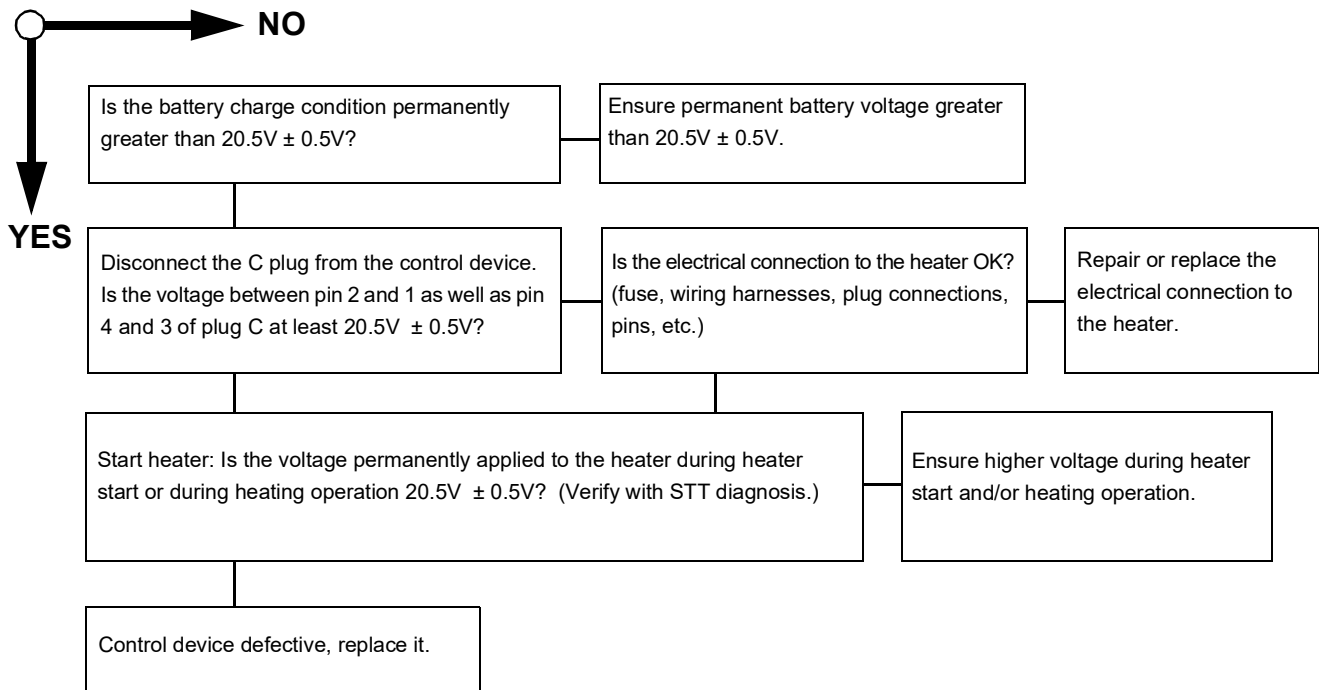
NO

YES

Is the battery charge condition permanently greater than 20.5V ± 0.5V?

Ensure permanent battery voltage greater than 20.5V ± 0.5V.

Disconnect the C plug from the control device. Is the voltage between pin 2 and 1 as well as pin 4 and 3 of plug C at least 20.5V ± 0.5V?

Is the electrical connection to the heater OK? (fuse, wiring harnesses, plug connections, pins, etc.)

Repair or replace the electrical connection to the heater.

Start heater: Is the voltage permanently applied to the heater during heater start or during heating operation 20.5V ± 0.5V? (Verify with STT diagnosis.)

Ensure higher voltage during heater start and/or heating operation.

Control device defective, replace it.